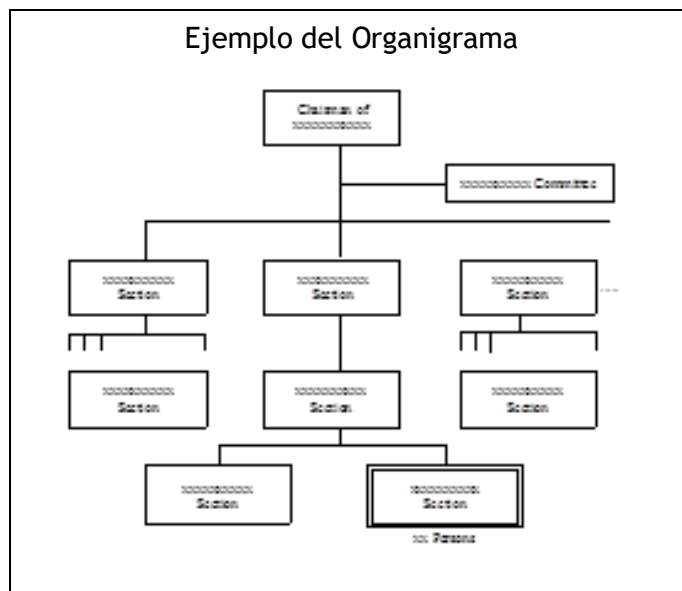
Ejemplo del Organigrama

Chairman of
xxxxxxxxxxx

xxxxxxxxxxx Committee

xxxxxxxxxxx
Section

xxxxxxxxxxx
Section

xxxxxxxxxxx
Section

xxxxxxxxxxx
Section

xxxxxxxxxxx
Section

xxxxxxxxxxx
Section

xxxxxxxxxxx
Section

xxxxxxxxxxx
Section

xxx Persons